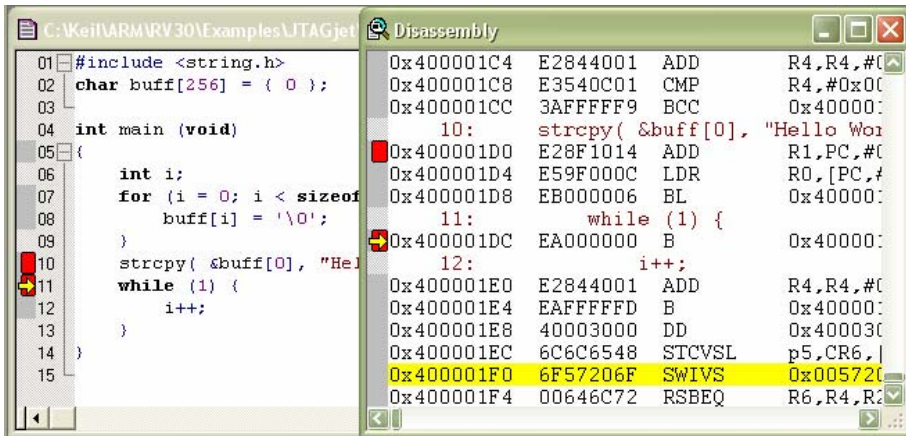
C:\Keil\ARM\RV30\Examples\JTAGjet

01 #include <string.h>
02 char buff[256] = { 0 };
03
04 int main (void)
05 {
06 int i;
07 for (i = 0; i < sizeof
08 buff[i] = '\0';
09 }
10 strcpy( &buff[0], "Hel
11 while (1) {
12 i++;
13 }
14 }
15

Disassembly

| | | | |
|---|---|---|---|
| 0x400001C4 | E2844001 | ADD | R4,R4,#( |
| 0x400001C8 | E3540C01 | CMP | R4,#0x0( |
| 0x400001CC | 3AFFFFF9 | BCC | 0x40000 |
| 10: | strcpy( &buff[0], "Hello Wor | | |
| 0x400001D0 | E28F1014 | ADD | R1,PC,#( |
| 0x400001D4 | E59F000C | LDR | R0,[PC,# |
| 0x400001D8 | EB000006 | BL | 0x40000 |
| 11: | while (1) { | | |
| 0x400001DC | EA000000 | B | 0x40000 |
| 12: | i++; | | |
| 0x400001E0 | E2844001 | ADD | R4,R4,#( |
| 0x400001E4 | EAFFFFFD | B | 0x40000 |
| 0x400001E8 | 40003000 | DD | 0x40003( |
| 0x400001EC | 6C6C6548 | STCVSL | p5,CR6,[ |
| 0x400001F0 | 6F57206F | SWIVS | 0x00572( |
| 0x400001F4 | 00646C72 | RSBEQ | R6,R4,R2 |